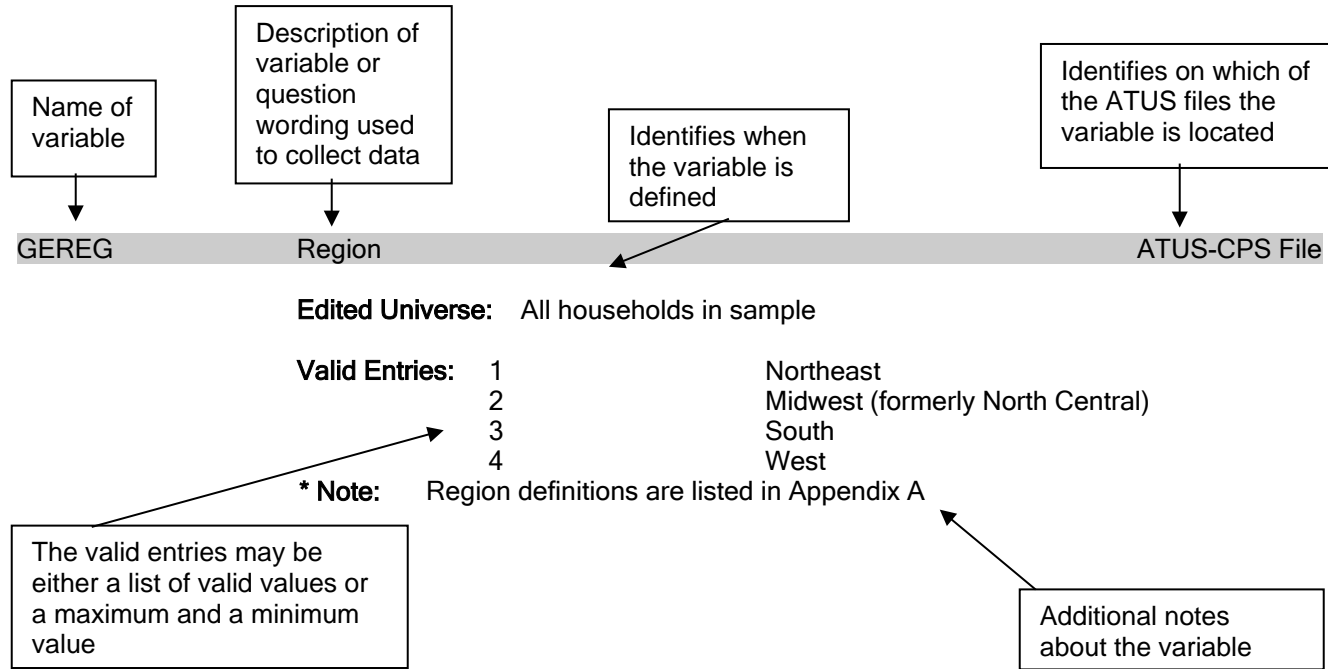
Name of variable

Description of variable or question wording used to collect data

Identifies when the variable is defined

Identifies on which of the ATUS files the variable is located

GEREG Region ATUS-CPS File

Edited Universe: All households in sample

Valid Entries:
1 Northeast
2 Midwest (formerly North Central)
3 South
4 West

* Note: Region definitions are listed in Appendix A

The valid entries may be either a list of valid values or a maximum and a minimum value

Additional notes about the variable